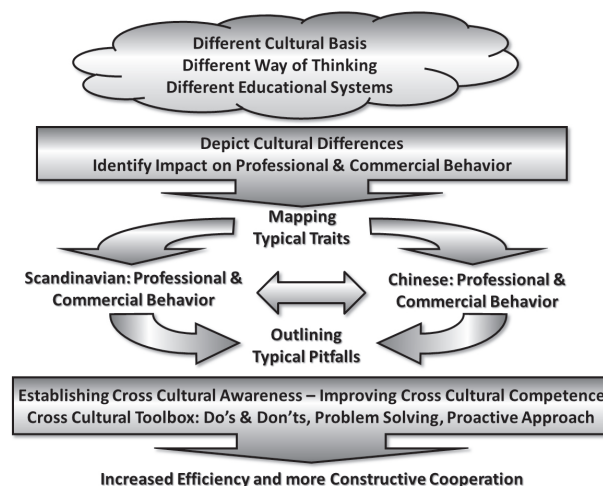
Different Cultural Basis
Different Way of Thinking
Different Educational Systems

Depict Cultural Differences
Identify Impact on Professional & Commercial Behavior

Mapping
Typical Traits

Scandinavian: Professional & Commercial Behavior

Chinese: Professional & Commercial Behavior

Outlining
Typical Pitfalls

Establishing Cross Cultural Awareness – Improving Cross Cultural Competence
Cross Cultural Toolbox: Do's & Don'ts, Problem Solving, Proactive Approach

Increased Efficiency and more Constructive Cooperation